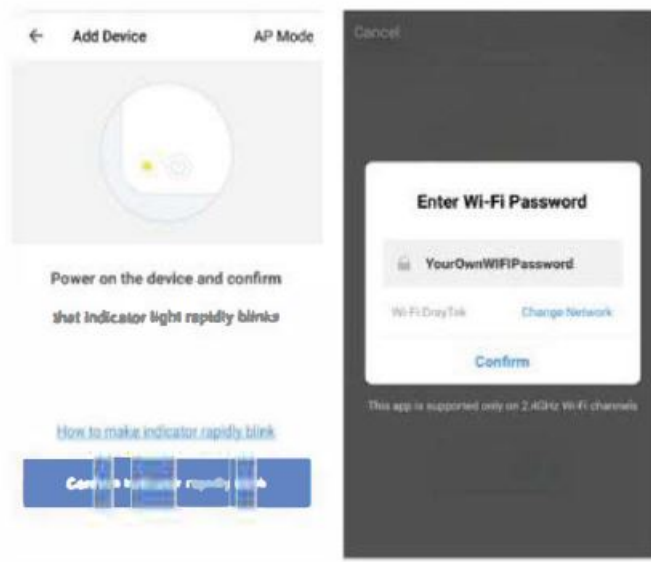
← Add Device AP Mode

Power on the device and confirm that indicator light rapidly blinks

How to make indicator rapidly blink

Confirm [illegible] rapidly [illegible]

Cancel

Enter Wi-Fi Password

YourOwnWIFIPassword

Wi-Fi DrayTek Change Network

Confirm

This app is supported only on 2.4GHz Wi-Fi channels